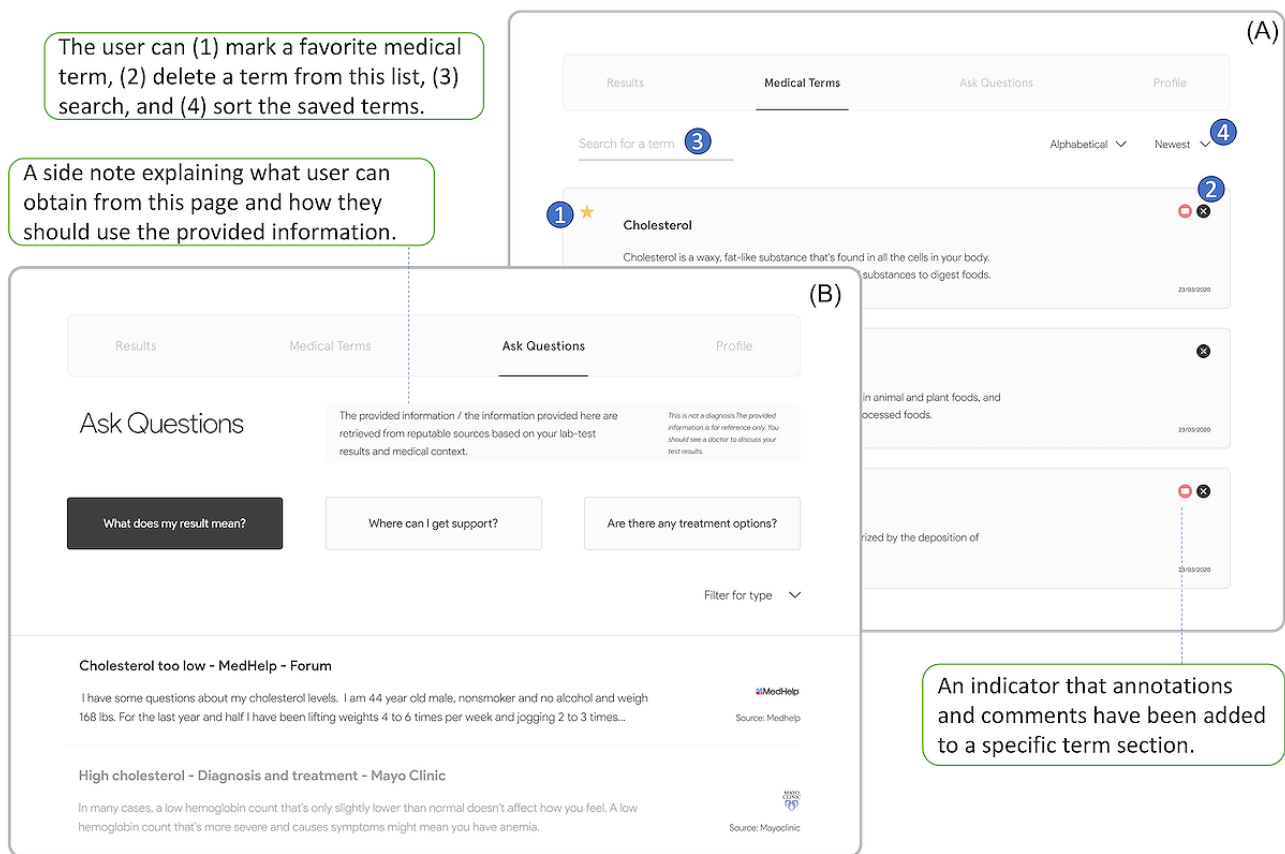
The user can (1) mark a favorite medical term, (2) delete a term from this list, (3) search, and (4) sort the saved terms.

A side note explaining what user can obtain from this page and how they should use the provided information.

(A)

Results Medical Terms Ask Questions Profile

Search for a term 3

Alphabetical Newest 4

2

1 Cholesterol

Cholesterol is a waxy, fat-like substance that's found in all the cells in your body. substances to digest foods.

23/03/2020

in animal and plant foods, and ocessed foods.

23/03/2020

rized by the deposition of

23/03/2020

(B)

Results Medical Terms Ask Questions Profile

Ask Questions

The provided information / the information provided here are retrieved from reputable sources based on your lab-test results and medical context.

This is not a diagnosis.The provided information is for reference only. You should see a doctor to discuss your test results.

What does my result mean?

Where can I get support?

Are there any treatment options?

Filter for type

Cholesterol too low - MedHelp - Forum

I have some questions about my cholesterol levels. I am 44 year old male, nonsmoker and no alcohol and weigh 168 lbs. For the last year and half I have been lifting weights 4 to 6 times per week and jogging 2 to 3 times...

MedHelp
Source: Medhelp

High cholesterol - Diagnosis and treatment - Mayo Clinic

In many cases, a low hemoglobin count that's only slightly lower than normal doesn't affect how you feel. A low hemoglobin count that's more severe and causes symptoms might mean you have anemia.

MAYO CLINIC
Source: Mayoclinic

An indicator that annotations and comments have been added to a specific term section.